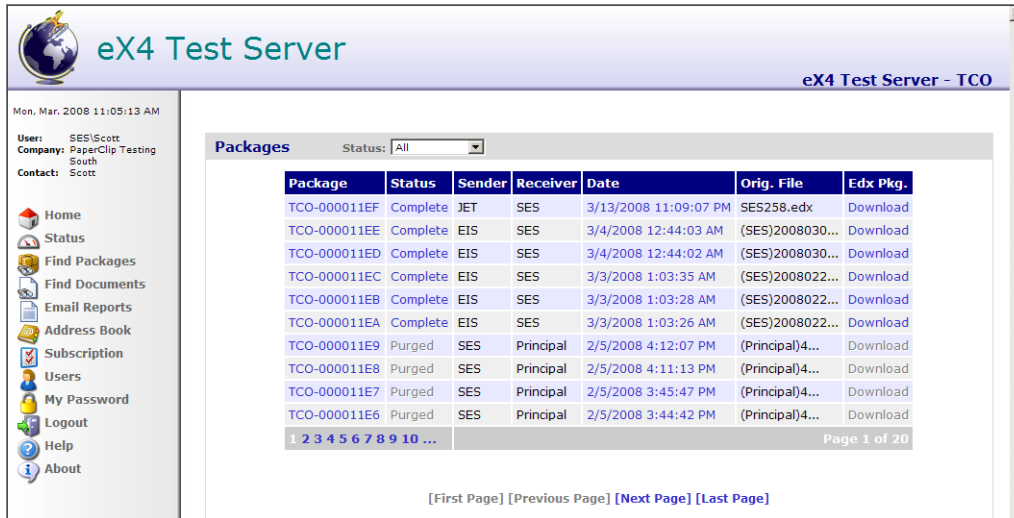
eX4 Test Server

eX4 Test Server - TCO

Mon, Mar. 2008 11:05:13 AM

User: SES\Scott
Company: PaperClip Testing South
Contact: Scott

Home
Status
Find Packages
Find Documents
Email Reports
Address Book
Subscription
Users
My Password
Logout
Help
About

Packages Status: All

| Package | Status | Sender | Receiver | Date | Orig. File | Edx Pkg. |
|---|---|---|---|---|---|---|
| TCO-000011EF | Complete | JET | SES | 3/13/2008 11:09:07 PM | SES258.edx | Download |
| TCO-000011EE | Complete | EIS | SES | 3/4/2008 12:44:03 AM | (SES)2008030... | Download |
| TCO-000011ED | Complete | EIS | SES | 3/4/2008 12:44:02 AM | (SES)2008030... | Download |
| TCO-000011EC | Complete | EIS | SES | 3/3/2008 1:03:35 AM | (SES)2008022... | Download |
| TCO-000011EB | Complete | EIS | SES | 3/3/2008 1:03:28 AM | (SES)2008022... | Download |
| TCO-000011EA | Complete | EIS | SES | 3/3/2008 1:03:26 AM | (SES)2008022... | Download |
| TCO-000011E9 | Purged | SES | Principal | 2/5/2008 4:12:07 PM | (Principal)4... | Download |
| TCO-000011E8 | Purged | SES | Principal | 2/5/2008 4:11:13 PM | (Principal)4... | Download |
| TCO-000011E7 | Purged | SES | Principal | 2/5/2008 3:45:47 PM | (Principal)4... | Download |
| TCO-000011E6 | Purged | SES | Principal | 2/5/2008 3:44:42 PM | (Principal)4... | Download |
| 1 2 3 4 5 6 7 8 9 10 ... | | | | | | Page 1 of 20 |

[First Page] [Previous Page] [Next Page] [Last Page]